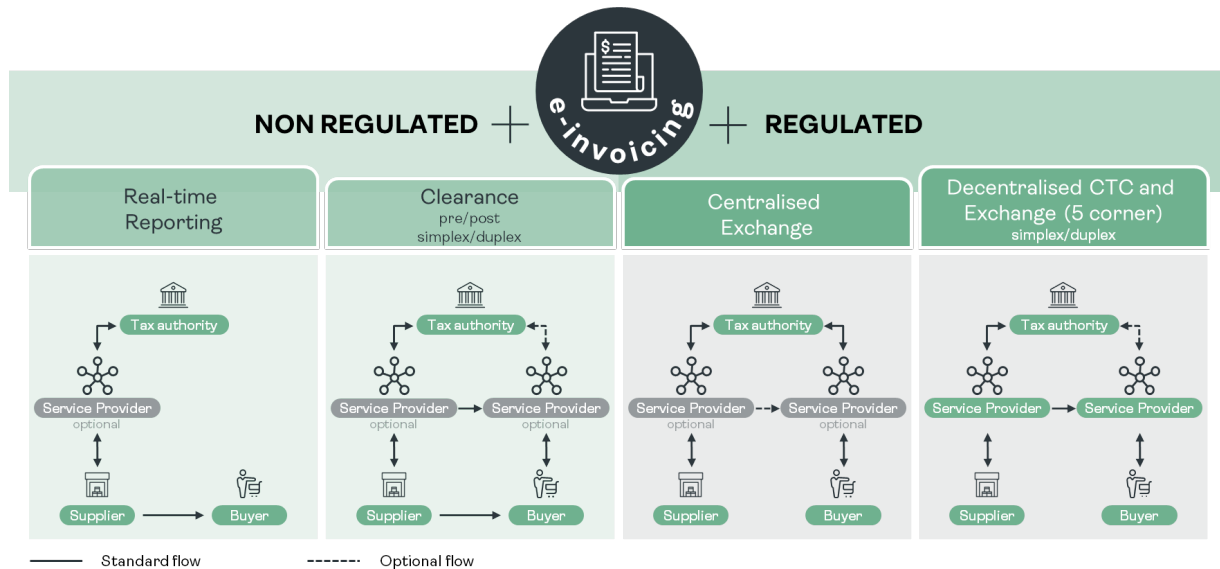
NON REGULATED

e-invoicing

REGULATED

Real-time Reporting

Tax authority

Service Provider
optional

Supplier

Buyer

Clearance
pre/post
simplex/duplex

Tax authority

Service Provider
optional

Service Provider
optional

Supplier

Buyer

Centralised Exchange

Tax authority

Service Provider
optional

Service Provider
optional

Supplier

Buyer

Decentralised CTC and Exchange (5 corner)
simplex/duplex

Tax authority

Service Provider

Service Provider

Supplier

Buyer

Standard flow

Optional flow